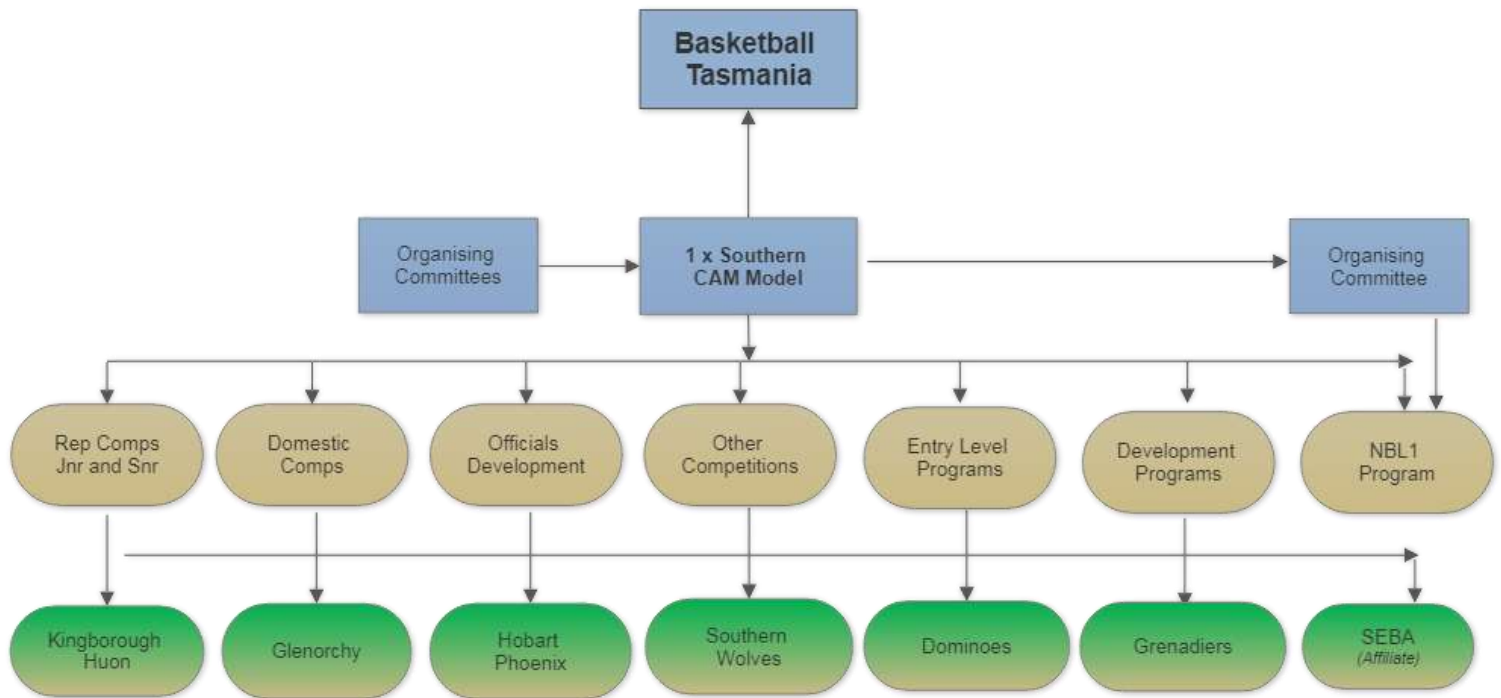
Basketball Tasmania

Organising Committees

1 x Southern CAM Model

Organising Committee

Rep Comps Jnr and Snr

Domestic Comps

Officials Development

Other Competitions

Entry Level Programs

Development Programs

NBL1 Program

Kingborough Huon

Glenorchy

Hobart Phoenix

Southern Wolves

Dominoes

Grenadiers

SEBA (Affiliate)